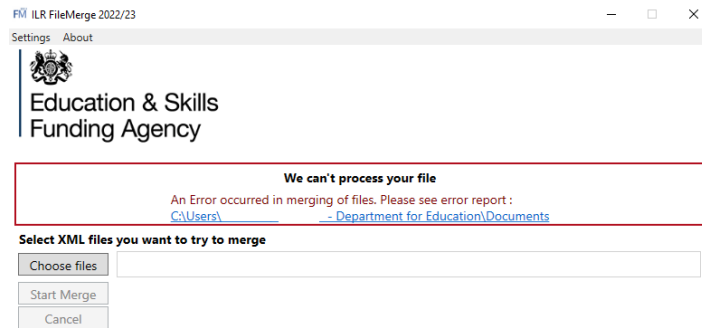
FM ILR FileMerge 2022/23

Settings About

Education & Skills Funding Agency

We can't process your file

An Error occurred in merging of files. Please see error report :
C:\Users\ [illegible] - Department for Education\Documents

Select XML files you want to try to merge

Choose files

Start Merge

Cancel